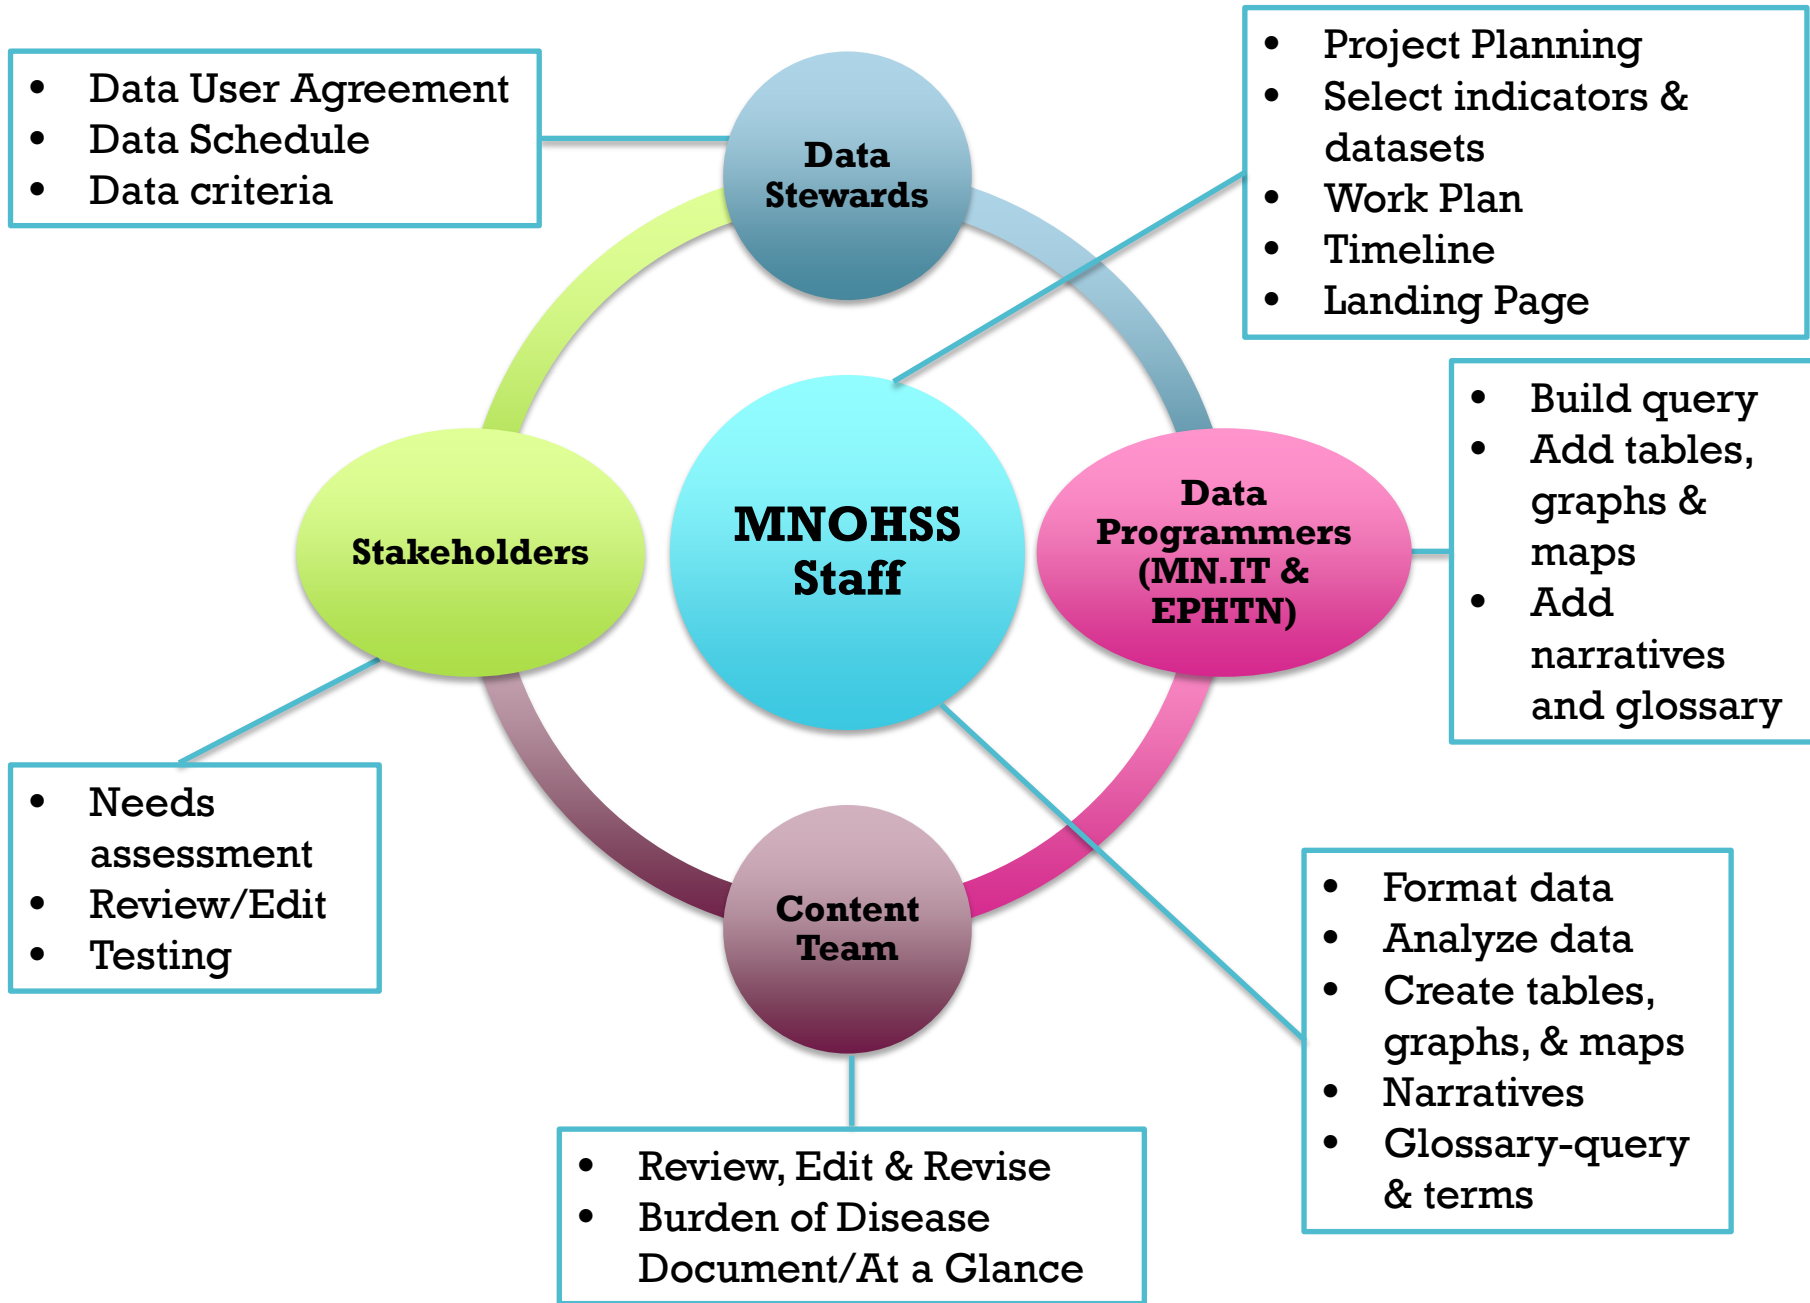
- Data User Agreement
- Data Schedule
- Data criteria

Data Stewards

- Project Planning
- Select indicators & datasets
- Work Plan
- Timeline
- Landing Page

Stakeholders

MNOHSS Staff

Data Programmers (MN.IT & EPHTN)

- Build query
- Add tables, graphs & maps
- Add narratives and glossary

- Needs assessment
- Review/Edit
- Testing

Content Team

- Format data
- Analyze data
- Create tables, graphs, & maps
- Narratives
- Glossary-query & terms

- Review, Edit & Revise
- Burden of Disease Document/At a Glance